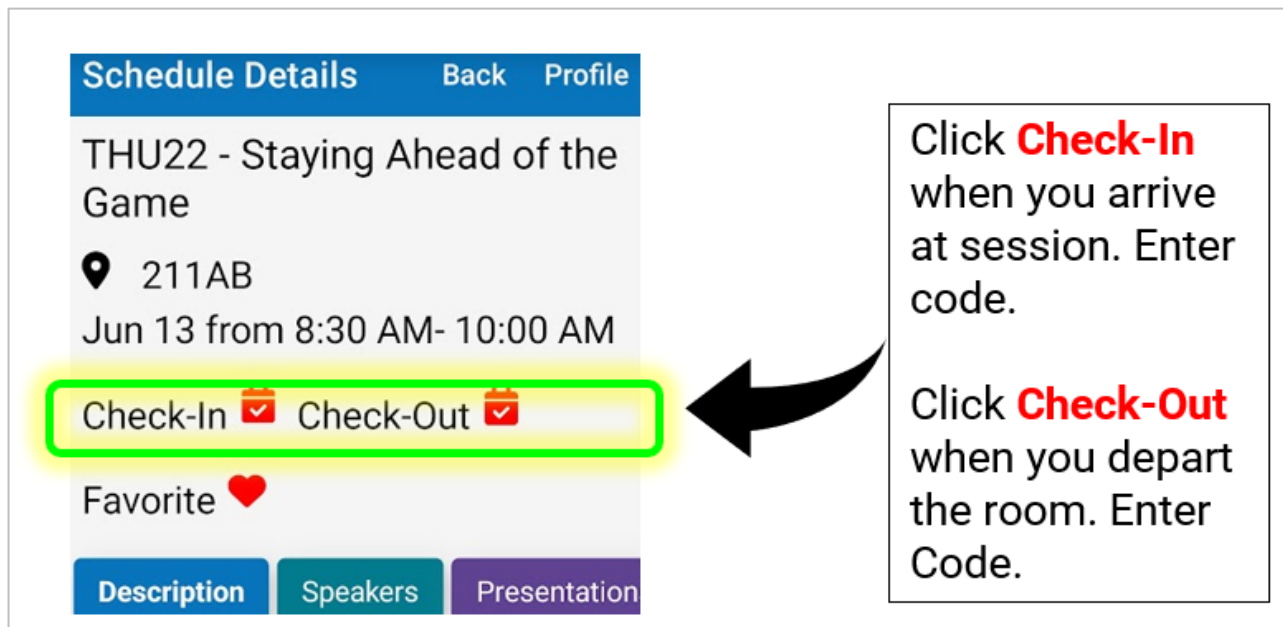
Schedule Details Back Profile

THU22 - Staying Ahead of the Game

211AB

Jun 13 from 8:30 AM- 10:00 AM

Check-In Check-Out

Favorite

Description Speakers Presentation

Click Check-In when you arrive at session. Enter code.

Click Check-Out when you depart the room. Enter Code.